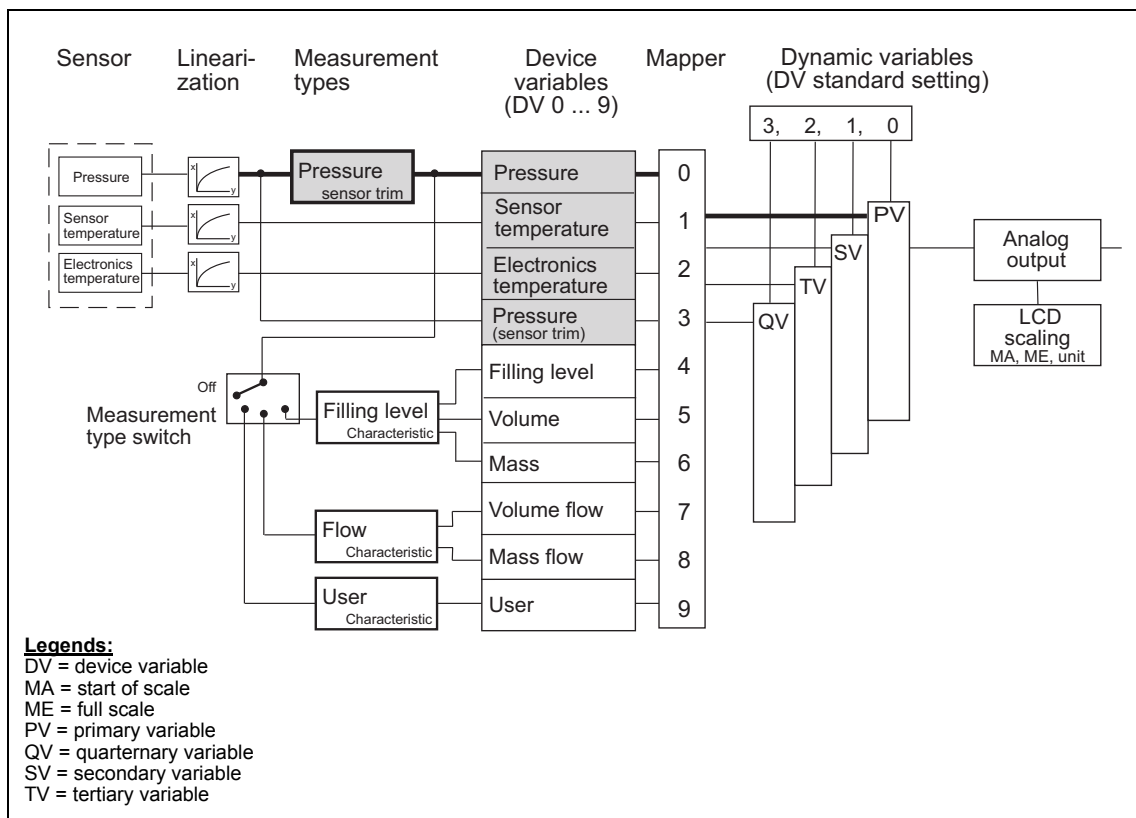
Sensor

Linearization

Measurement types

Device variables (DV 0 ... 9)

Mapper

Dynamic variables (DV standard setting)

3, 2, 1, 0

Pressure

Sensor temperature

Electronics temperature

x y

x y

x y

Pressure sensor trim

Pressure

Sensor temperature

Electronics temperature

Pressure (sensor trim)

Filling level

Volume

Mass

Volume flow

Mass flow

User

0
1
2
3
4
5
6
7
8
9

PV

SV

TV

QV

Analog output

LCD scaling MA, ME, unit

Off

Measurement type switch

Filling level Characteristic

Flow Characteristic

User Characteristic

Legends:
DV = device variable
MA = start of scale
ME = full scale
PV = primary variable
QV = quarternary variable
SV = secondary variable
TV = tertiary variable